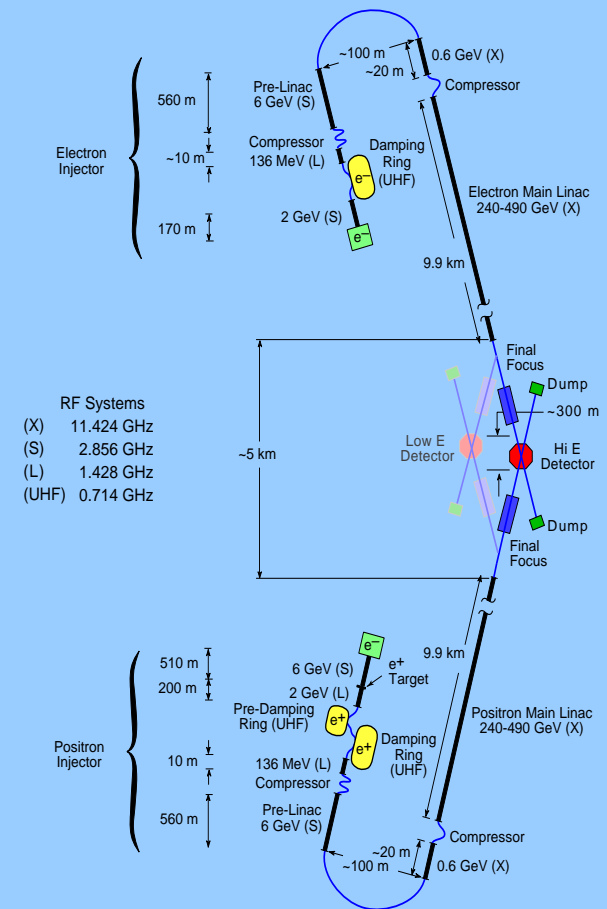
~100 m
0.6 GeV (X)
~20 m
Compressor

Electron Injector

560 m
Pre-Linac 6 GeV (S)
~10 m
Compressor 136 MeV (L)
Damping Ring (UHF)
$e^-$
170 m
2 GeV (S)
$e^-$

Electron Main Linac 240-490 GeV (X)
9.9 km

RF Systems
(X) 11.424 GHz
(S) 2.856 GHz
(L) 1.428 GHz
(UHF) 0.714 GHz

~5 km
Final Focus
Dump
~300 m
Low E Detector
Hi E Detector
Dump
Final Focus

9.9 km
Positron Injector
510 m
200 m
$e^-$
6 GeV (S)
$e^+$ Target
2 GeV (L)
Pre-Damping Ring (UHF)
$e^+$
$e^+$
Damping Ring (UHF)
10 m
136 MeV (L)
Compressor
560 m
Pre-Linac 6 GeV (S)

Positron Main Linac 240-490 GeV (X)

Compressor
~20 m
~100 m
0.6 GeV (X)